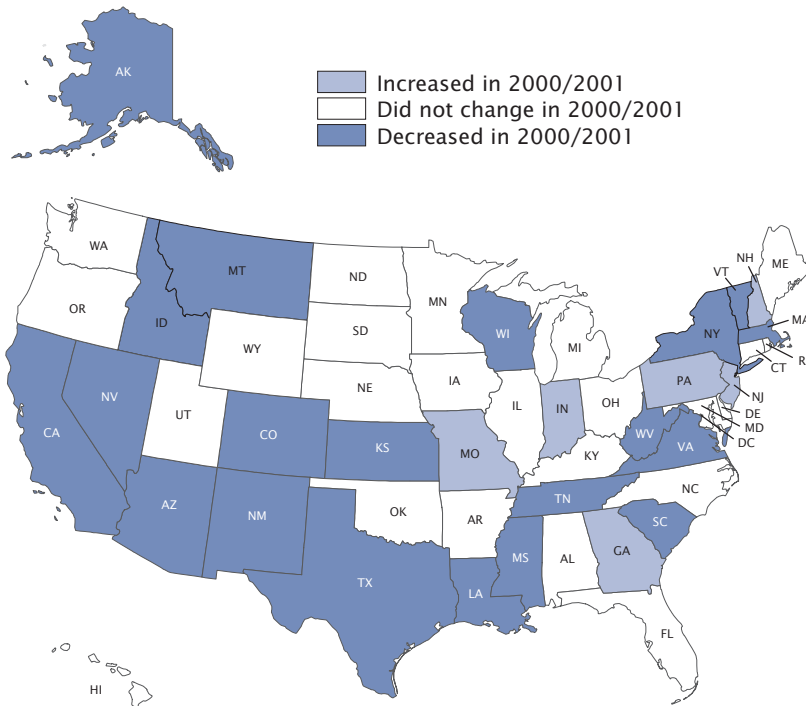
Increased in 2000/2001
Did not change in 2000/2001
Decreased in 2000/2001

AK
WA
OR
CA
ID
NV
MT
WY
UT
AZ
CO
NM
ND
SD
NE
KS
OK
TX
MN
IA
MO
AR
LA
WI
IL
MS
MI
IN
KY
TN
AL
OH
WV
GA
FL
SC
NC
VA
PA
NY
VT
NH
ME
MA
RI
CT
NJ
DE
MD
DC
HI